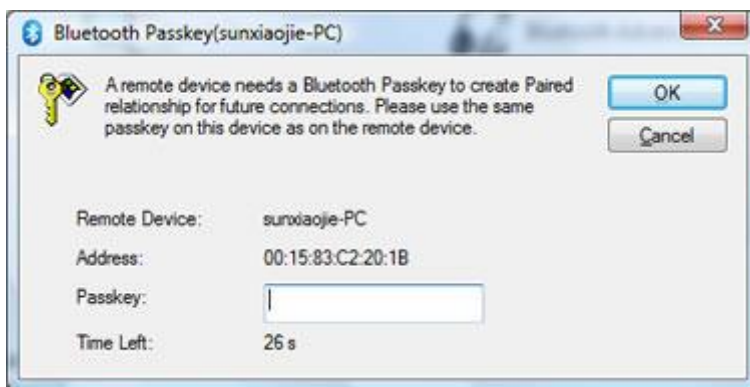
Bluetooth Passkey(sunxiaojie-PC)

A remote device needs a Bluetooth Passkey to create Paired relationship for future connections. Please use the same passkey on this device as on the remote device.

OK

Cancel

Remote Device: sunxiaojie-PC

Address: 00:15:83:C2:20:1B

Passkey:

Time Left: 26 s